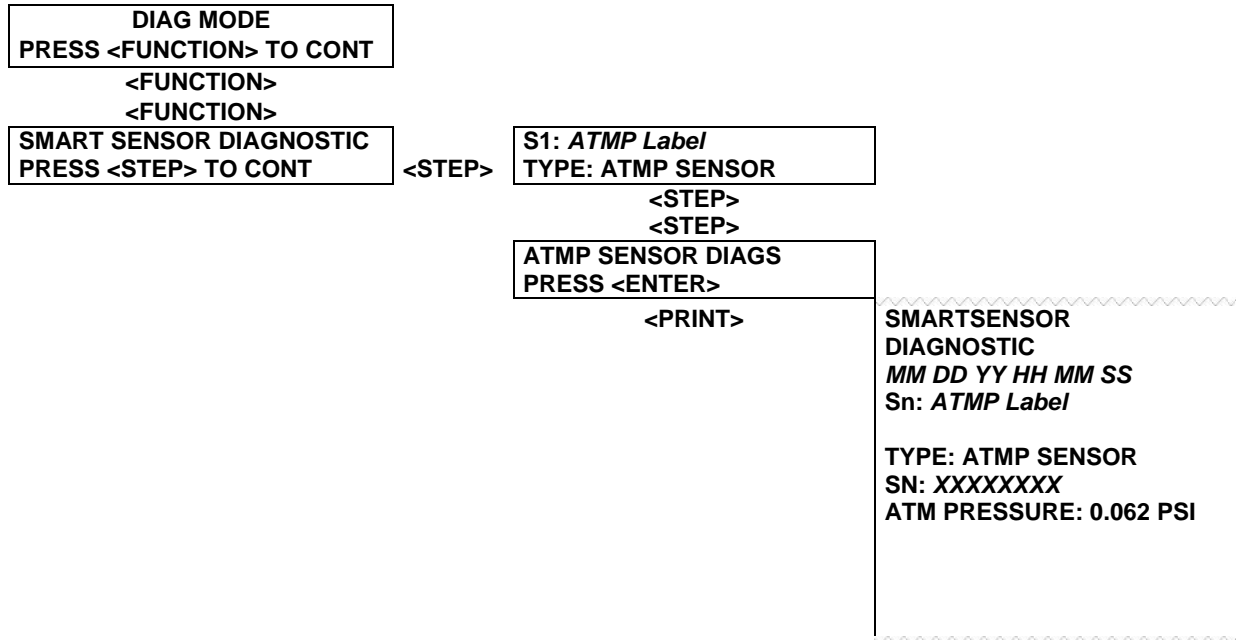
DIAG MODE
PRESS <FUNCTION> TO CONT

<FUNCTION>

<FUNCTION>

SMART SENSOR DIAGNOSTIC
PRESS <STEP> TO CONT

<STEP>

S1: ATMP Label
TYPE: ATMP SENSOR

<STEP>

<STEP>

ATMP SENSOR DIAGS
PRESS <ENTER>

<PRINT>

SMARTSENSOR
DIAGNOSTIC
MM DD YY HH MM SS
Sn: ATMP Label

TYPE: ATMP SENSOR
SN: XXXXXXXX
ATM PRESSURE: 0.062 PSI